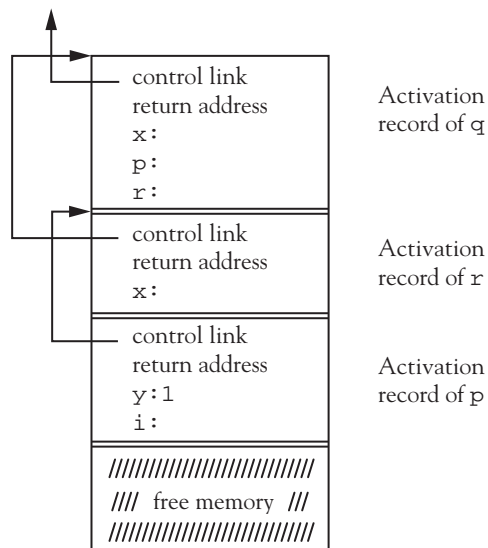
control link
return address
x:
p:
r:

Activation record of q

control link
return address
x:

Activation record of r

control link
return address
y:1
i:

Activation record of p

////////////////////////////
//// free memory ///
////////////////////////////